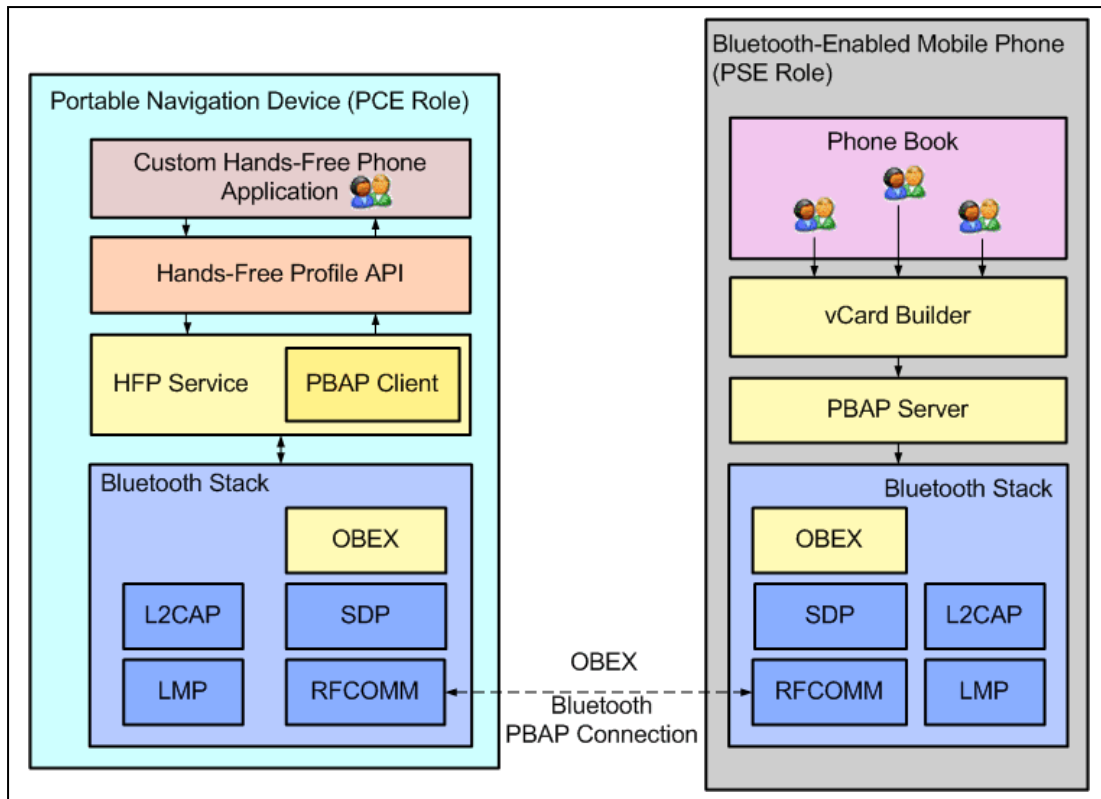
Portable Navigation Device (PCE Role)

Custom Hands-Free Phone Application

Hands-Free Profile API

HFP Service

PBAP Client

Bluetooth Stack

OBEX

L2CAP

SDP

LMP

RFCOMM

OBEX

Bluetooth PBAP Connection

Bluetooth-Enabled Mobile Phone (PSE Role)

Phone Book

vCard Builder

PBAP Server

Bluetooth Stack

OBEX

SDP

L2CAP

RFCOMM

LMP